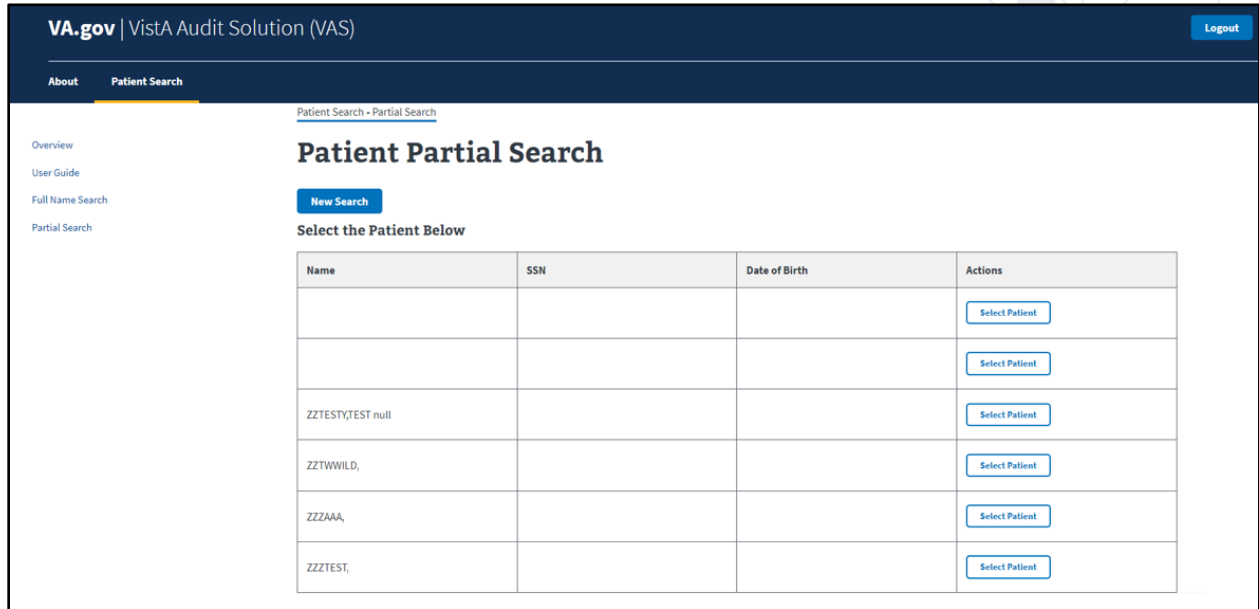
VA.gov | VistA Audit Solution (VAS)

Logout

About

Patient Search

Overview

User Guide

Full Name Search

Partial Search

Patient Search › Partial Search

Patient Partial Search

New Search

Select the Patient Below

| Name | SSN | Date of Birth | Actions |
|---|---|---|---|
| | | | Select Patient |
| | | | Select Patient |
| ZZTESTY,TEST null | | | Select Patient |
| ZZTWWILD, | | | Select Patient |
| ZZZAAA, | | | Select Patient |
| ZZZTEST, | | | Select Patient |